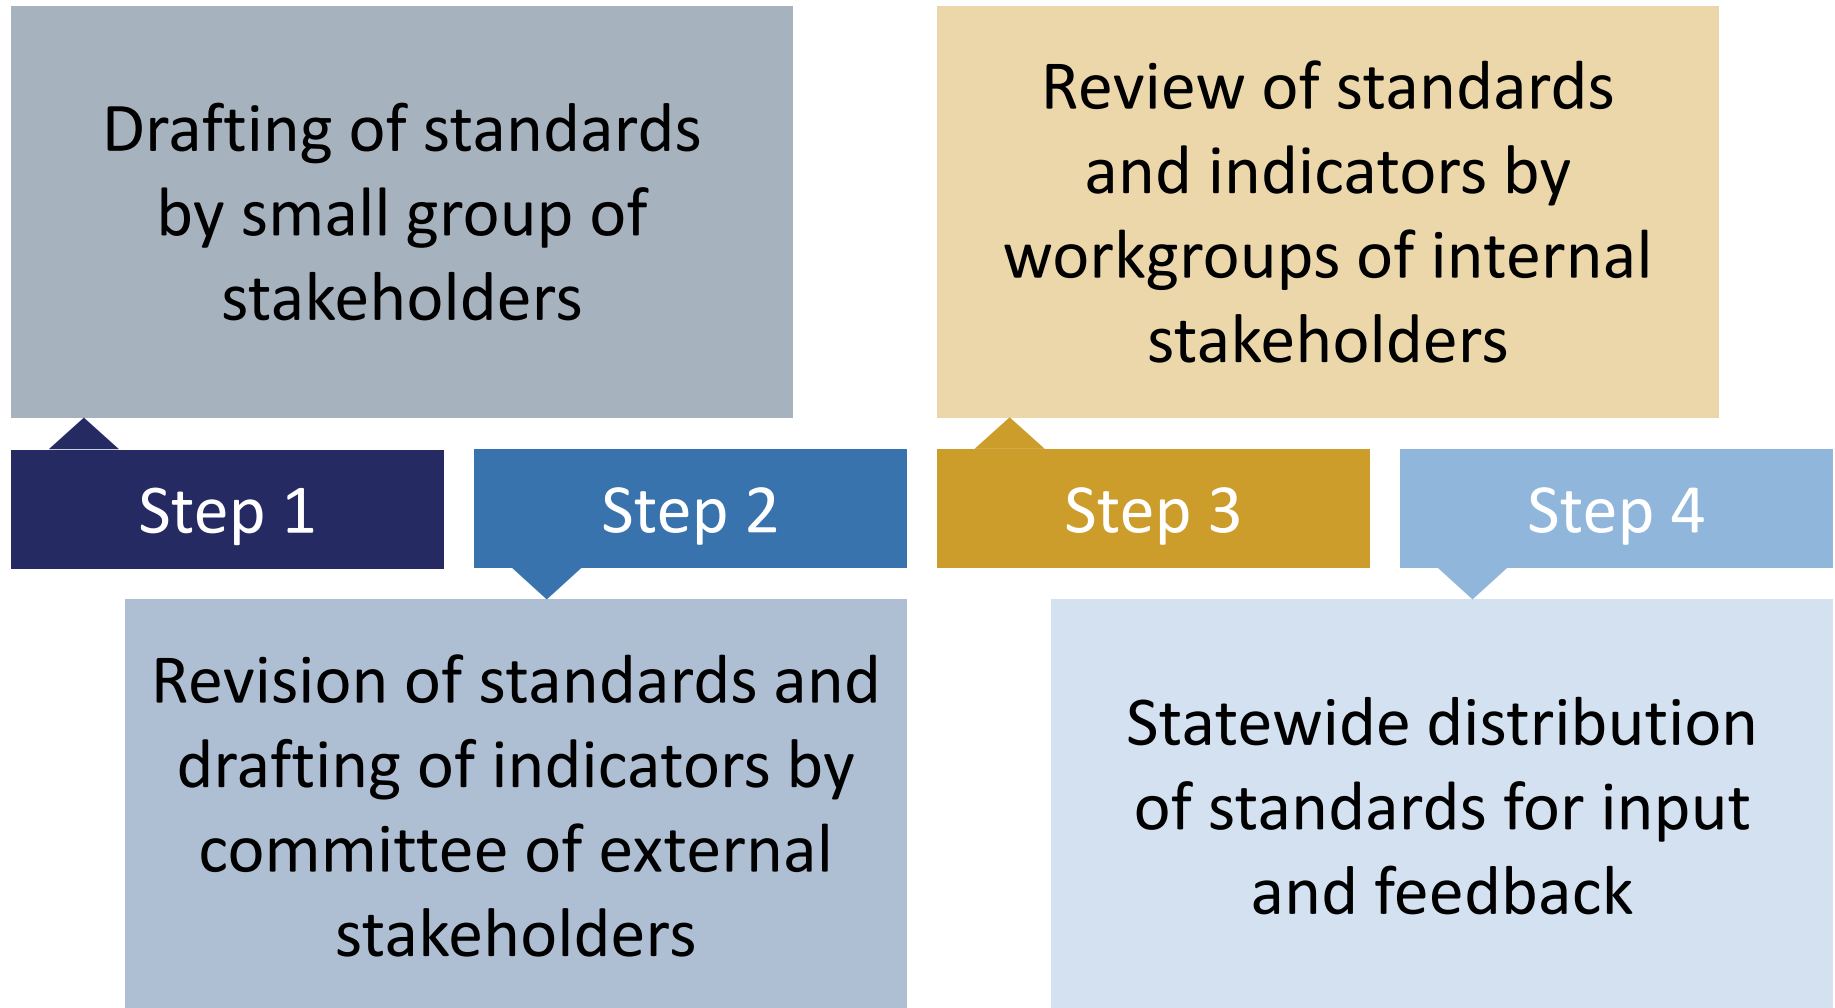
Drafting of standards by small group of stakeholders

Review of standards and indicators by workgroups of internal stakeholders

Step 1

Step 2

Step 3

Step 4

Revision of standards and drafting of indicators by committee of external stakeholders

Statewide distribution of standards for input and feedback